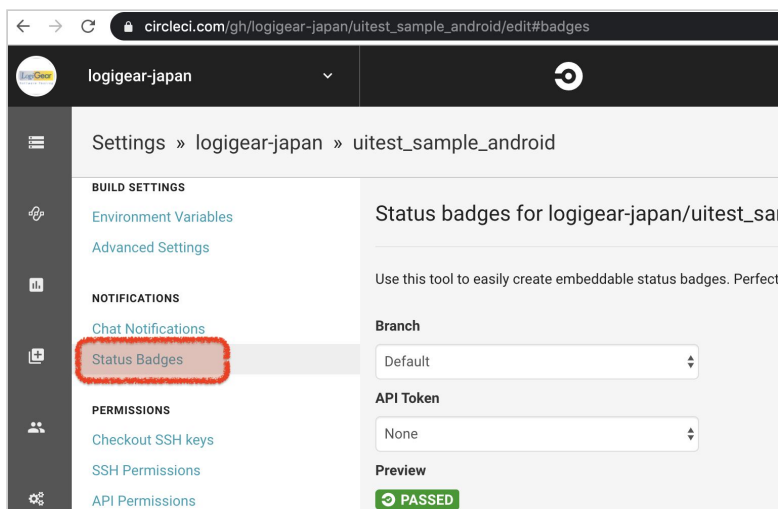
circleci.com/gh/logigear-japan/uitest_sample_android/edit#badges

LogiGear

logigear-japan

Settings » logigear-japan » uitest_sample_android

BUILD SETTINGS

Environment Variables

Advanced Settings

NOTIFICATIONS

Chat Notifications

Status Badges

PERMISSIONS

Checkout SSH keys

SSH Permissions

API Permissions

Status badges for logigear-japan/uitest_sa

Use this tool to easily create embeddable status badges. Perfect

Branch

Default

API Token

None

Preview

PASSED